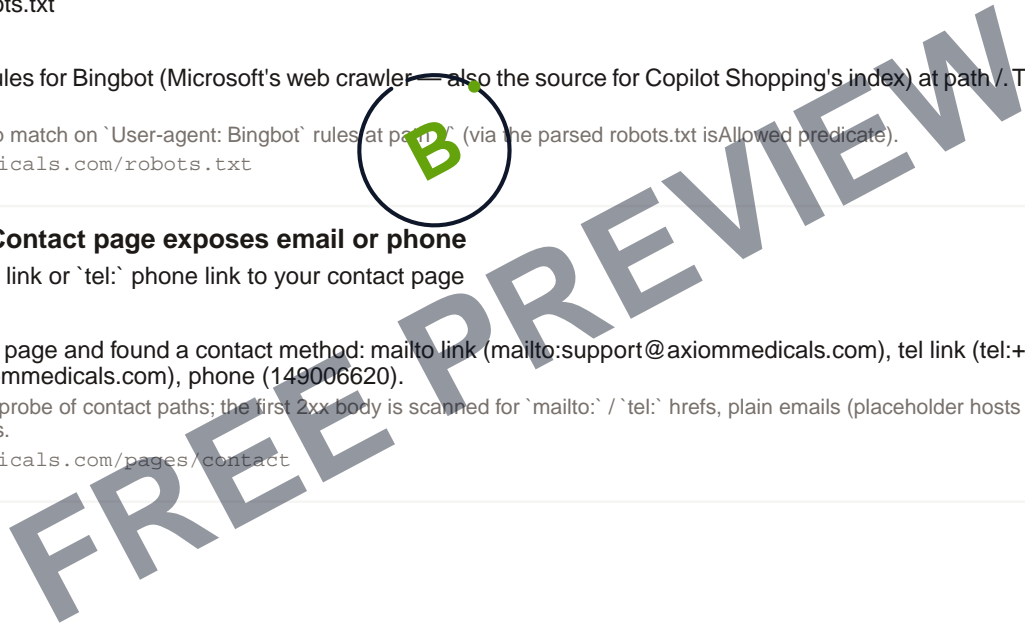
ots.txt

ules for Bingbot (Microsoft's web crawler — also the source for Copilot Shopping's index) at path /. T

o match on `User-agent: Bingbot` rules at path `/` (via the parsed robots.txt isAllowed predicate).
icals.com/robots.txt

B

Contact page exposes email or phone
link or `tel:` phone link to your contact page

page and found a contact method: mailto link (mailto:support@axiommedicals.com), tel link (tel:+
mmedicals.com), phone (149006620).

probe of contact paths; the first 2xx body is scanned for `mailto:` / `tel:` hrefs, plain emails (placeholder hosts
s.
icals.com/pages/contact

FREE PREVIEW